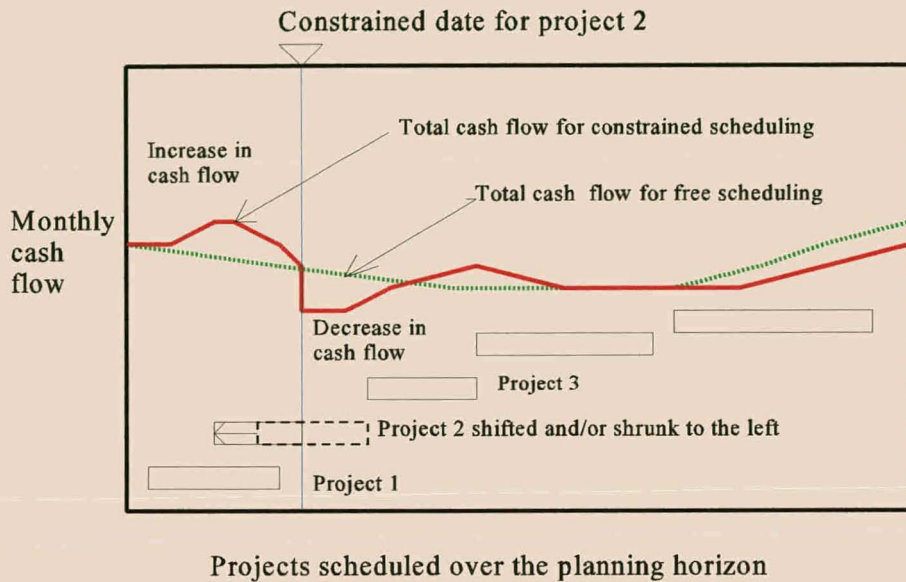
Constrained date for project 2

Total cash flow for constrained scheduling

Increase in cash flow

Total cash flow for free scheduling

Monthly cash flow

Decrease in cash flow

Project 3

Project 2 shifted and/or shrunk to the left

Project 1

Projects scheduled over the planning horizon